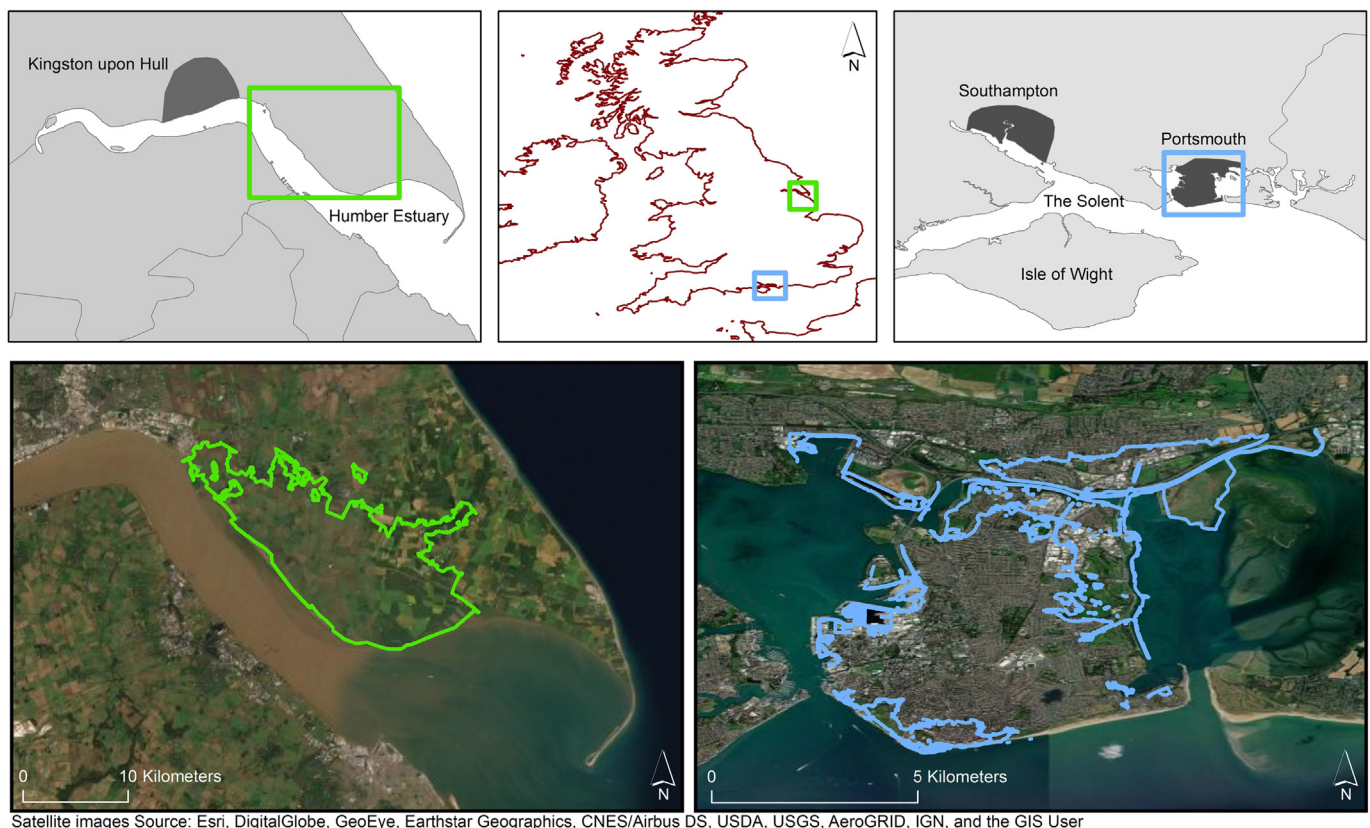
Kingston upon Hull

Humber Estuary

N

Southampton

Portsmouth

The Solent

Isle of Wight

0 10 Kilometers

N

0 5 Kilometers

N

Satellite images Source: Esri, DigitalGlobe, GeoEye, Earthstar Geographics, CNES/Airbus DS, USDA, USGS, AeroGRID, IGN, and the GIS User